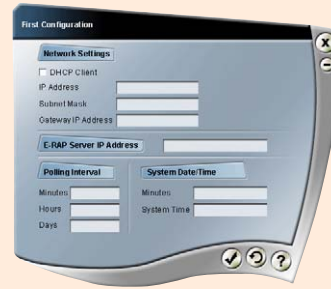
First Configuration

Network Settings

DHCP Client

IP Address

Subnet Mask

Gateway IP Address

E-RAP Server IP Address

Polling Interval

Minutes

Hours

Days

System Date/Time

Minutes

System Time